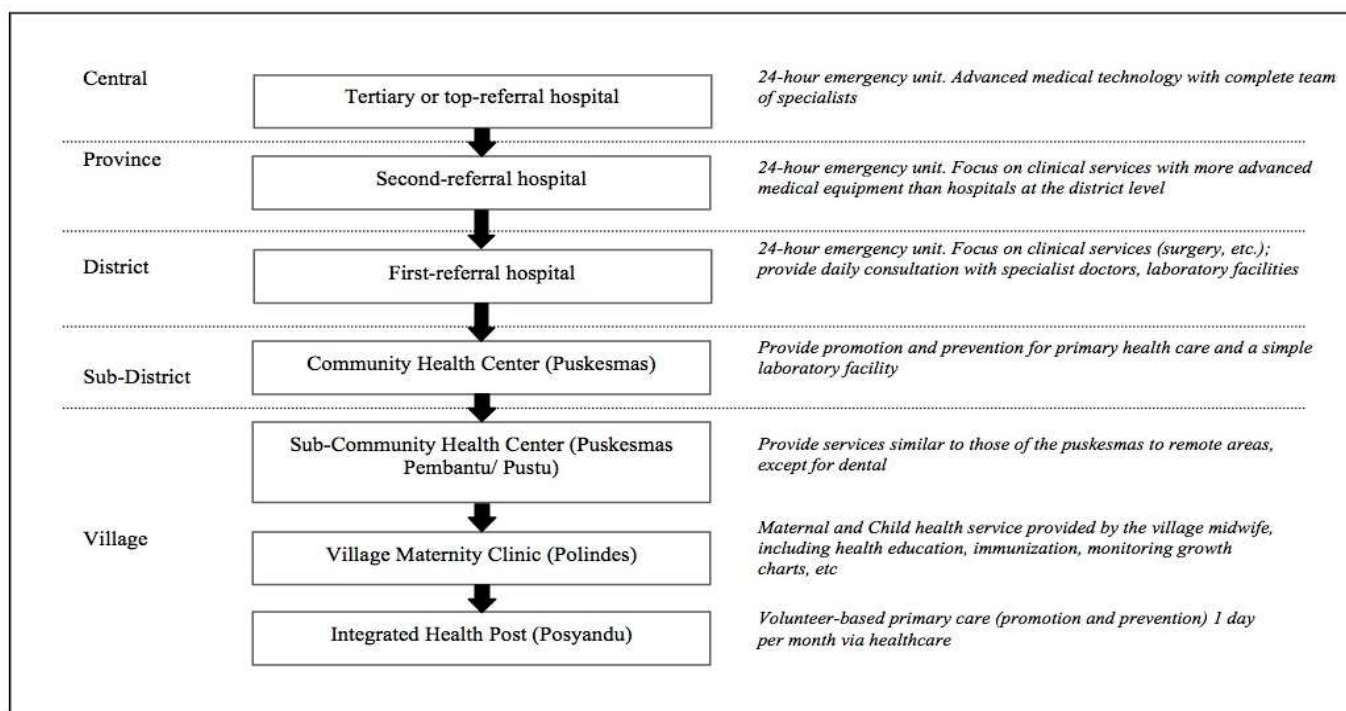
Central

Tertiary or top-referral hospital

24-hour emergency unit. Advanced medical technology with complete team of specialists

Province

Second-referral hospital

24-hour emergency unit. Focus on clinical services with more advanced medical equipment than hospitals at the district level

District

First-referral hospital

24-hour emergency unit. Focus on clinical services (surgery, etc.); provide daily consultation with specialist doctors, laboratory facilities

Sub-District

Community Health Center (Puskesmas)

Provide promotion and prevention for primary health care and a simple laboratory facility

Village

Sub-Community Health Center (Puskesmas Pembantu/ Pustu)

Provide services similar to those of the puskesmas to remote areas, except for dental

Village Maternity Clinic (Polindes)

Maternal and Child health service provided by the village midwife, including health education, immunization, monitoring growth charts, etc

Integrated Health Post (Posyandu)

Volunteer-based primary care (promotion and prevention) 1 day per month via healthcare